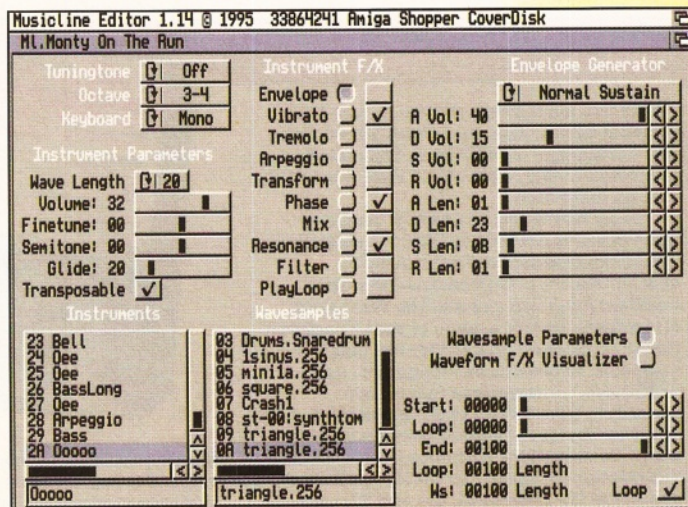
Musicline Editor 1.14 © 1995 33864241 Amiga Shopper CoverDisk
Ml.Monty On The Run

Tuningtone Off
Octave 3-4
Keyboard Mono

Instrument Parameters
Wave Length 20
Volume: 32
Finetune: 00
Semitone: 00
Glide: 20
Transposable ✓

Instrument F/X
Envelope
Vibrato ✓
Tremolo
Arpeggio
Transform
Phase ✓
Mix
Resonance ✓
Filter
PlayLoop

Envelope Generator
Normal Sustain
A Vol: 40
D Vol: 15
S Vol: 00
R Vol: 00
A Len: 01
D Len: 23
S Len: 0B
R Len: 01

Instruments
23 Bell
24 Oee
25 Oee
26 BassLong
27 Oee
28 Arpeggio
29 Bass
2A Ooooo
Ooooo

Wavesamples
03 Drums.Snaredrum
04 1sinus.256
05 minila.256
06 square.256
07 Crash1
08 st-00:synthtom
09 triangle.256
0A triangle.256
triangle.256

Wavesample Parameters
Waveform F/X Visualizer
Start: 00000
Loop: 00000
End: 00100
Loop: 00100 Length
Ws: 00100 Length
Loop ✓